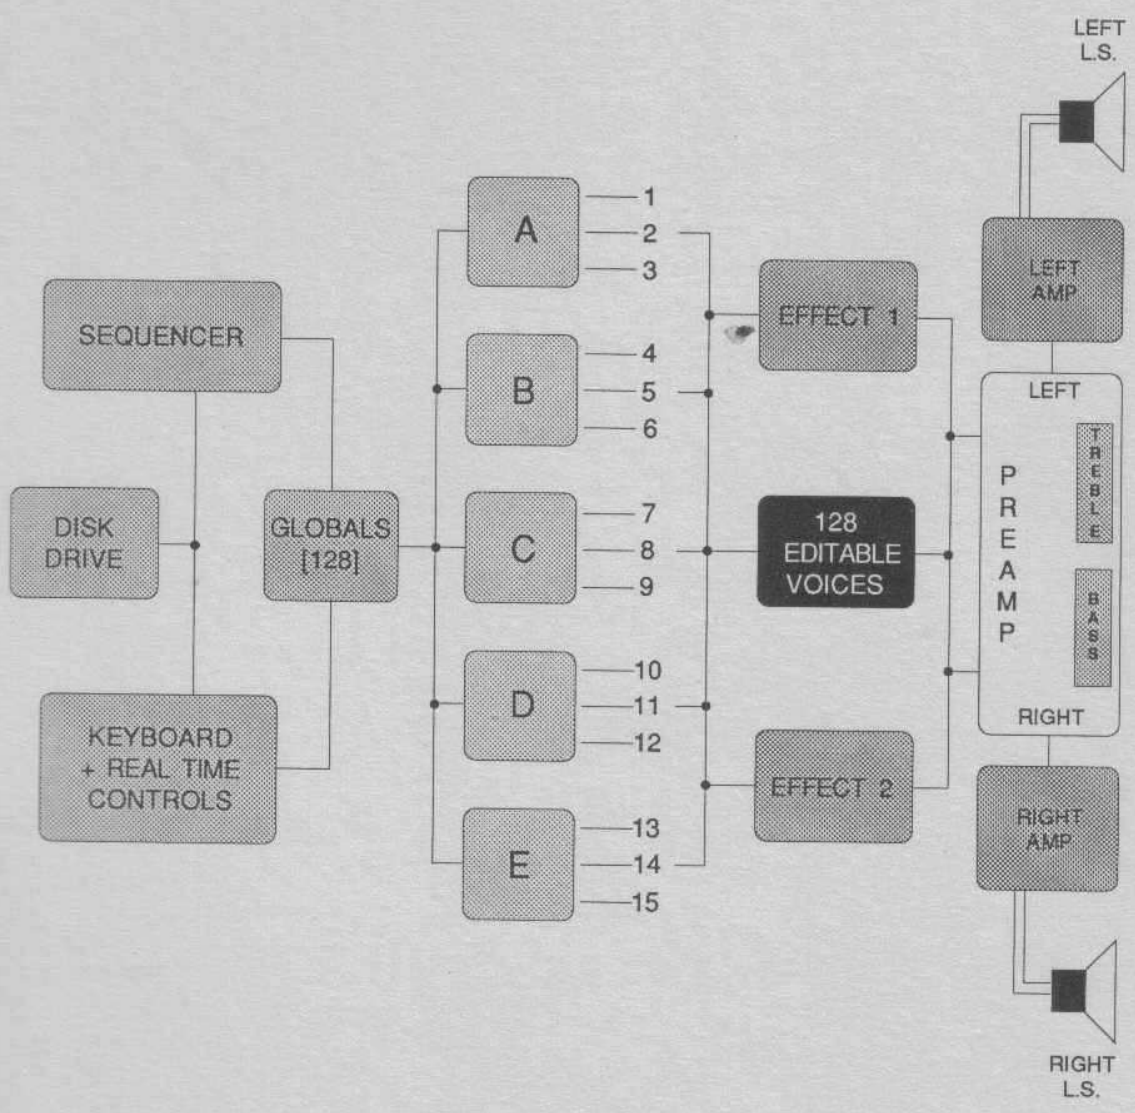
LEFT
L.S.

SEQUENCER

DISK
DRIVE

GLOBALS
[128]

KEYBOARD
+ REAL TIME
CONTROLS

A
1
2
3

B
4
5
6

C
7
8
9

D
10
11
12

E
13
14
15

EFFECT 1

128
EDITABLE
VOICES

EFFECT 2

LEFT
AMP

LEFT
PREAMP
TREBLE
BASS
RIGHT

RIGHT
AMP

RIGHT
L.S.